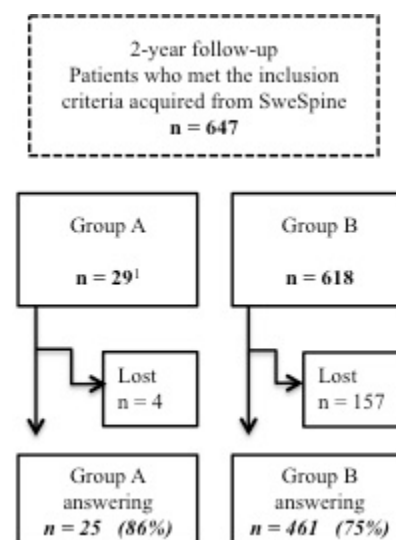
2-year follow-up
Patients who met the inclusion criteria acquired from SweSpine
**n = 647**

Group A

**n = 29**$^{1}$

Group B

**n = 618**

Lost
n = 4

Lost
n = 157

Group A
answering
***n = 25 (86%)***

Group B
answering
***n = 461 (75%)***